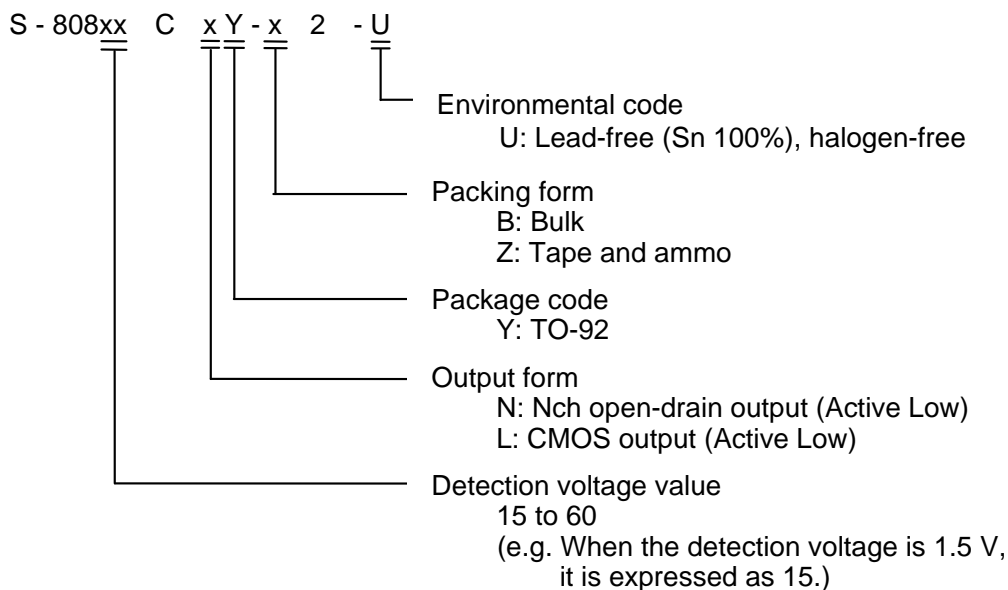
S - 808xx C xY - x 2 - U

Environmental code
U: Lead-free (Sn 100%), halogen-free

Packing form
B: Bulk
Z: Tape and ammo

Package code
Y: TO-92

Output form
N: Nch open-drain output (Active Low)
L: CMOS output (Active Low)

Detection voltage value
15 to 60
(e.g. When the detection voltage is 1.5 V, it is expressed as 15.)